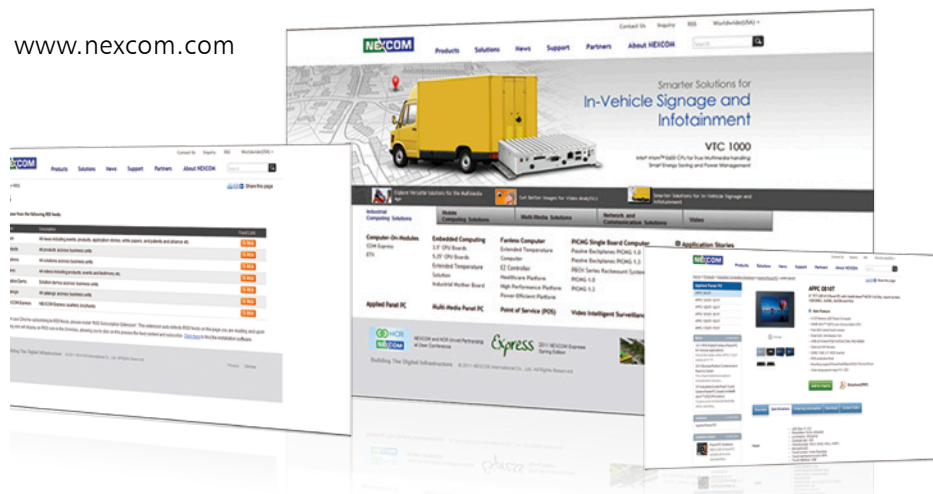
www.nexcom.com

Contact Us Inquiry RSS Worldwide(USA)

NEXCOM

Products Solutions News Support Partners About NEXCOM

Smarter Solutions for
In-Vehicle Signage and Infotainment

VTC 1000

Explore Versatile Solutions for the Multimedia Age

Get Better Images for Video Analytics

Smarter Solutions for In-Vehicle Signage and Infotainment

Industrial Computing Solutions

Mobile Computing Solutions

Multi-Media Solutions

Network and Communication Solutions

Video

Computer-On-Modules
COM Express
ETX

Embedded Computing
3.5" CPU Boards
5.25" CPU Boards
Extended Temperature Solution
Industrial Mother Board

Fanless Computer
Extended Temperature Computer
EZ Controller
Healthcare Platform
High Performance Platform
Power Efficient Platform

PICMG Single Board Computer
Passive Backplanes PICMG 1.0
Passive Backplanes PICMG 1.3
PBOX Series Rackmount System
PICMG 1.0
PICMG 1.3

Application Stories

Applied Panel PC

Multi-Media Panel PC

Point of Service (POS)

Video Intelligent Surveillance

Express

Building The Digital Infrastructure

© 2011 NEXCOM International Co., Ltd. All Rights Reserved

NEXCOM

Products Solutions News Support Partners About NEXCOM

Share this page

APPC 0810T

Main Features

Contact Us Inquiry RSS Worldwide(USA)

Products Solutions News Support Partners About NEXCOM

Share this page

Building The Digital Infrastructure

Privacy Sitemap